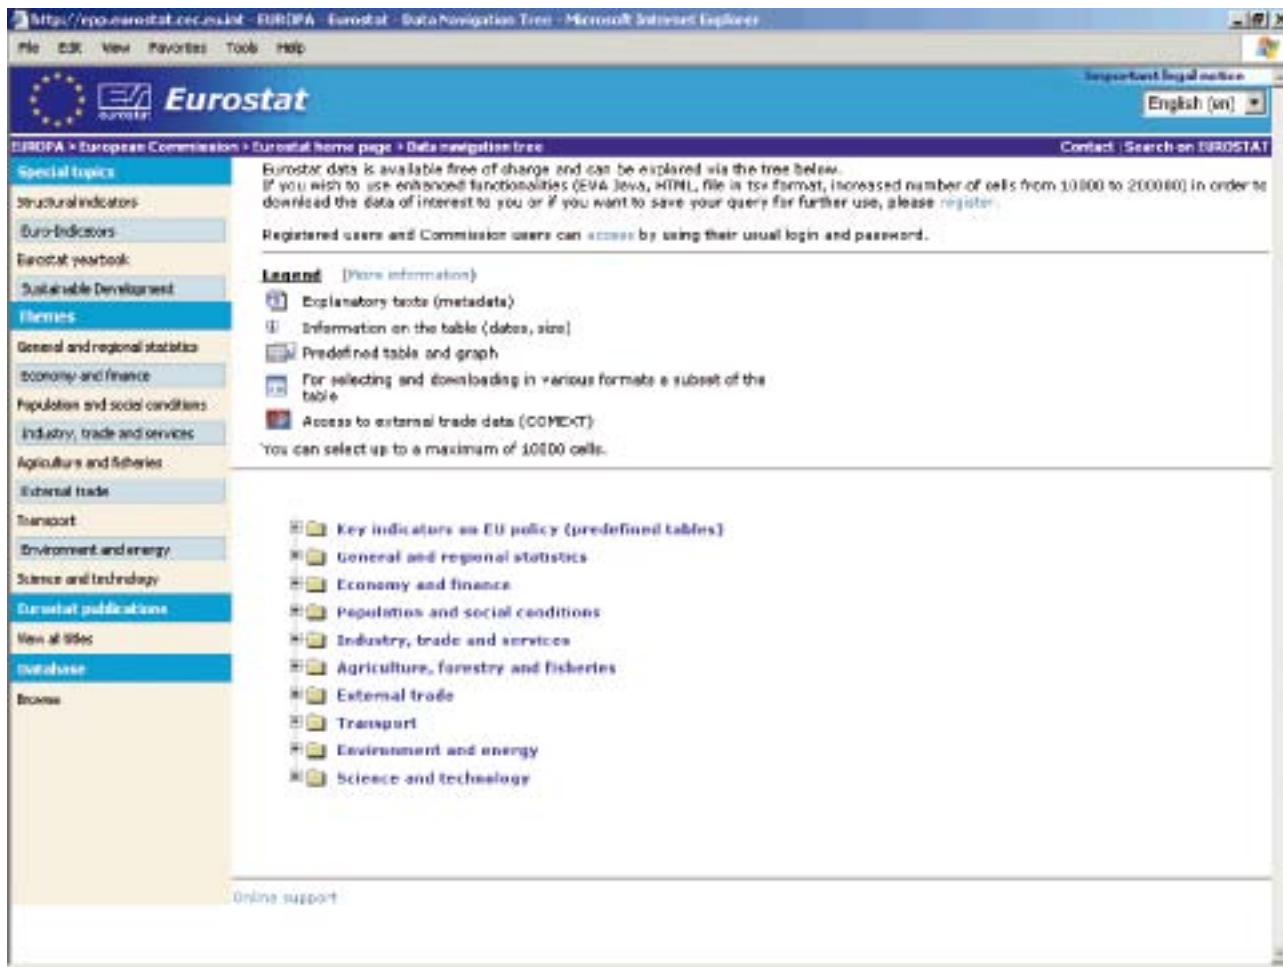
http://epp.eurostat.cec.eu.int - EUROPA - Eurostat - Data Navigation Tree - Microsoft Internet Explorer

File Edit View Favorites Tools Help

eurostat Eurostat

Important legal notice

English (en)

EUROPA > European Commission > Eurostat home page > Data navigation tree

Contact | Search on EUROSTAT

Special topics
Structural indicators
Euro-Indicators
Eurostat yearbook
Sustainable Development
Themes
General and regional statistics
Economy and finance
Population and social conditions
Industry, trade and services
Agriculture and fisheries
External trade
Transport
Environment and energy
Science and technology
Eurostat publications
View all titles
Database
Browse

Eurostat data is available free of charge and can be explored via the tree below.
If you wish to use enhanced functionalities (EVA Java, HTML, file in tsv format, increased number of cells from 10000 to 200000) in order to download the data of interest to you or if you want to save your query for further use, please register.

Registered users and Commission users can access by using their usual login and password.

Legend [More information]
Explanatory texts (metadata)
Information on the table (dates, size)
Predefined table and graph
For selecting and downloading in various formats a subset of the table
Access to external trade data (COMEXT)
You can select up to a maximum of 10000 cells.

Key indicators on EU policy (predefined tables)
General and regional statistics
Economy and finance
Population and social conditions
Industry, trade and services
Agriculture, forestry and fisheries
External trade
Transport
Environment and energy
Science and technology

Online support